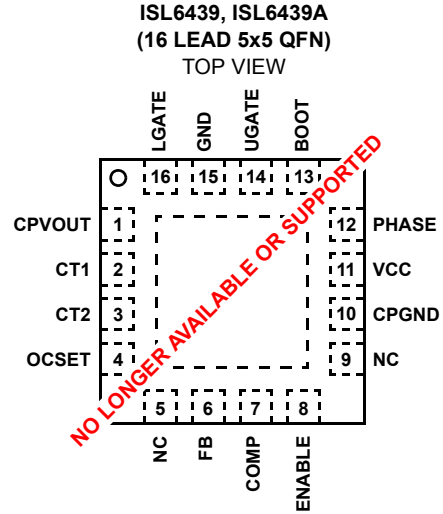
ISL6439, ISL6439A
(16 LEAD 5x5 QFN)
TOP VIEW

LGATE GND UGATE BOOT

16 15 14 13

CPVOUT 1
CT1 2
CT2 3
OCSET 4

12 PHASE
11 VCC
10 CPGND
9 NC

5 6 7 8

NC FB COMP ENABLE

NO LONGER AVAILABLE OR SUPPORTED